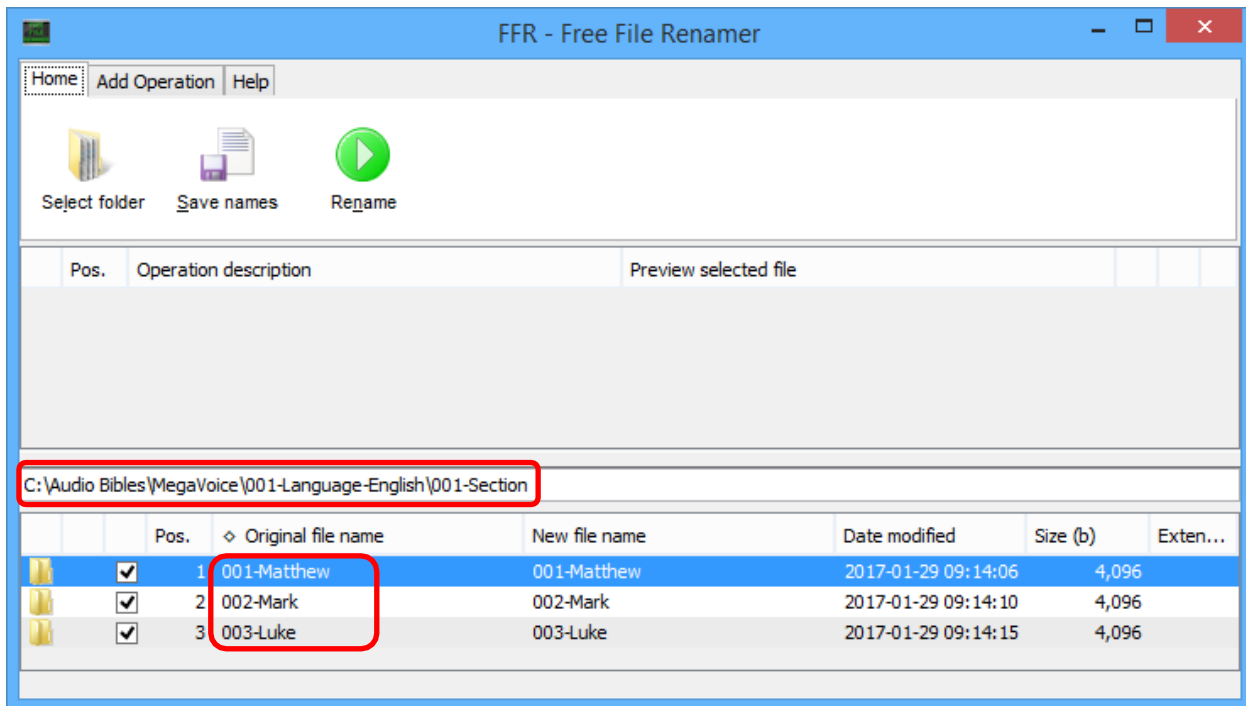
FFR - Free File Renamer

Home | Add Operation | Help

Select folder
Save names
Rename

| | Pos. | Operation description | Preview selected file |
|---|---|---|---|

C:\Audio Bibles\MegaVoice\001-Language-English\001-Section

| | | Pos. | ◇ Original file name | New file name | Date modified | Size (b) | Exten... |
|---|---|---|---|---|---|---|---|
| | ☑ | 1 | 001-Matthew | 001-Matthew | 2017-01-29 09:14:06 | 4,096 | |
| | ☑ | 2 | 002-Mark | 002-Mark | 2017-01-29 09:14:10 | 4,096 | |
| | ☑ | 3 | 003-Luke | 003-Luke | 2017-01-29 09:14:15 | 4,096 | |